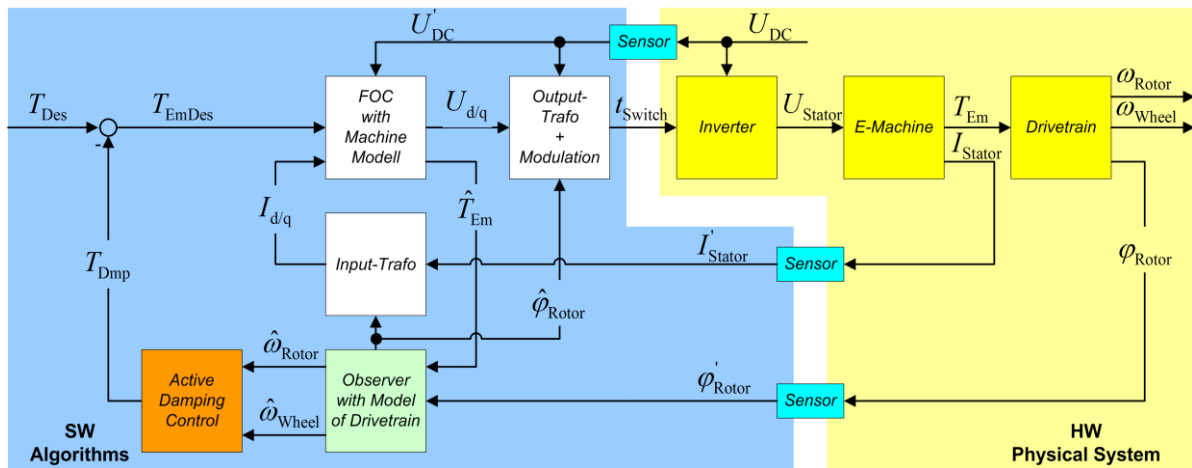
$U_{DC}^{'}$

Sensor

$U_{DC}$

$T_{Des}$

$T_{EmDes}$

-

FOC with Machine Modell

$U_{d/q}$

Output-Trafo + Modulation

$t_{Switch}$

Inverter

$U_{Stator}$

E-Machine

$T_{Em}$

$I_{Stator}$

Drivetrain

$\omega_{Rotor}$

$\omega_{Wheel}$

$I_{d/q}$

$\hat{T}_{Em}$

$T_{Dmp}$

Input-Trafo

$I_{Stator}^{'}$

Sensor

$\varphi_{Rotor}$

$\hat{\varphi}_{Rotor}$

$\hat{\omega}_{Rotor}$

Active Damping Control

Observer with Model of Drivetrain

$\varphi_{Rotor}^{'}$

Sensor

$\hat{\omega}_{Wheel}$

SW Algorithms

HW Physical System